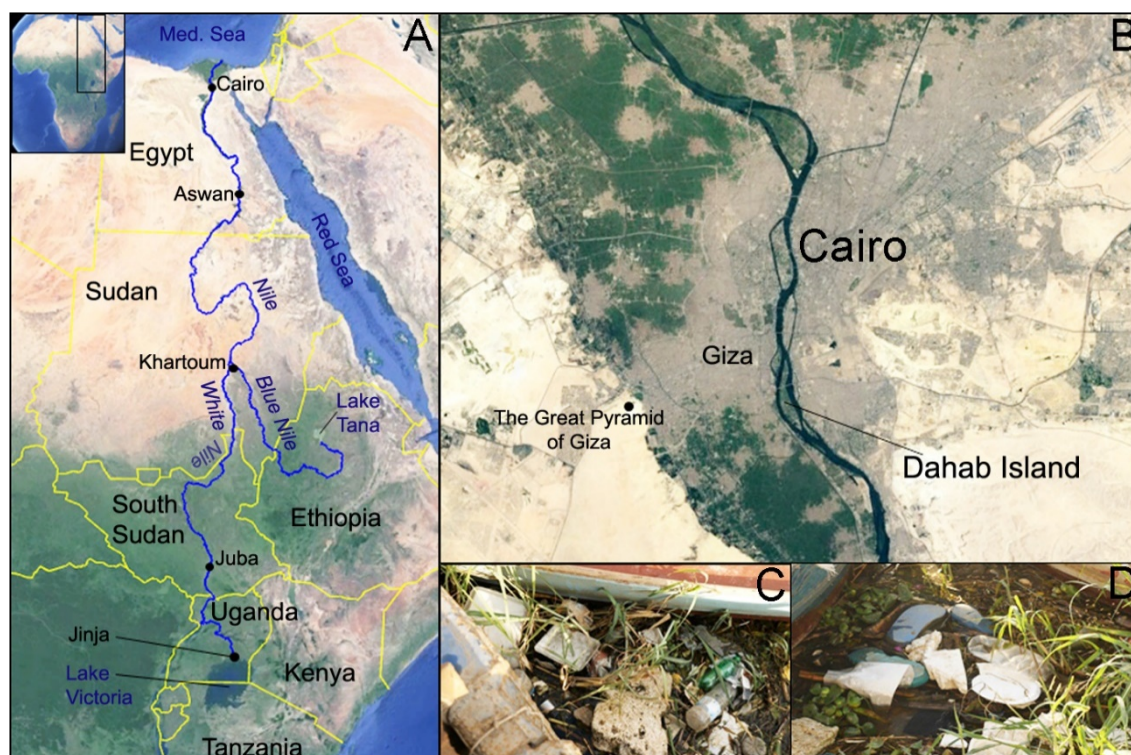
A

Med. Sea

Cairo

Egypt

Aswan

Red Sea

Sudan

Nile

Khartoum

White Nile

Blue Nile

Lake Tana

South Sudan

Ethiopia

Juba

Uganda

Jinja

Lake Victoria

Kenya

Tanzania

B

Cairo

Giza

The Great Pyramid of Giza

Dahab Island

C

D